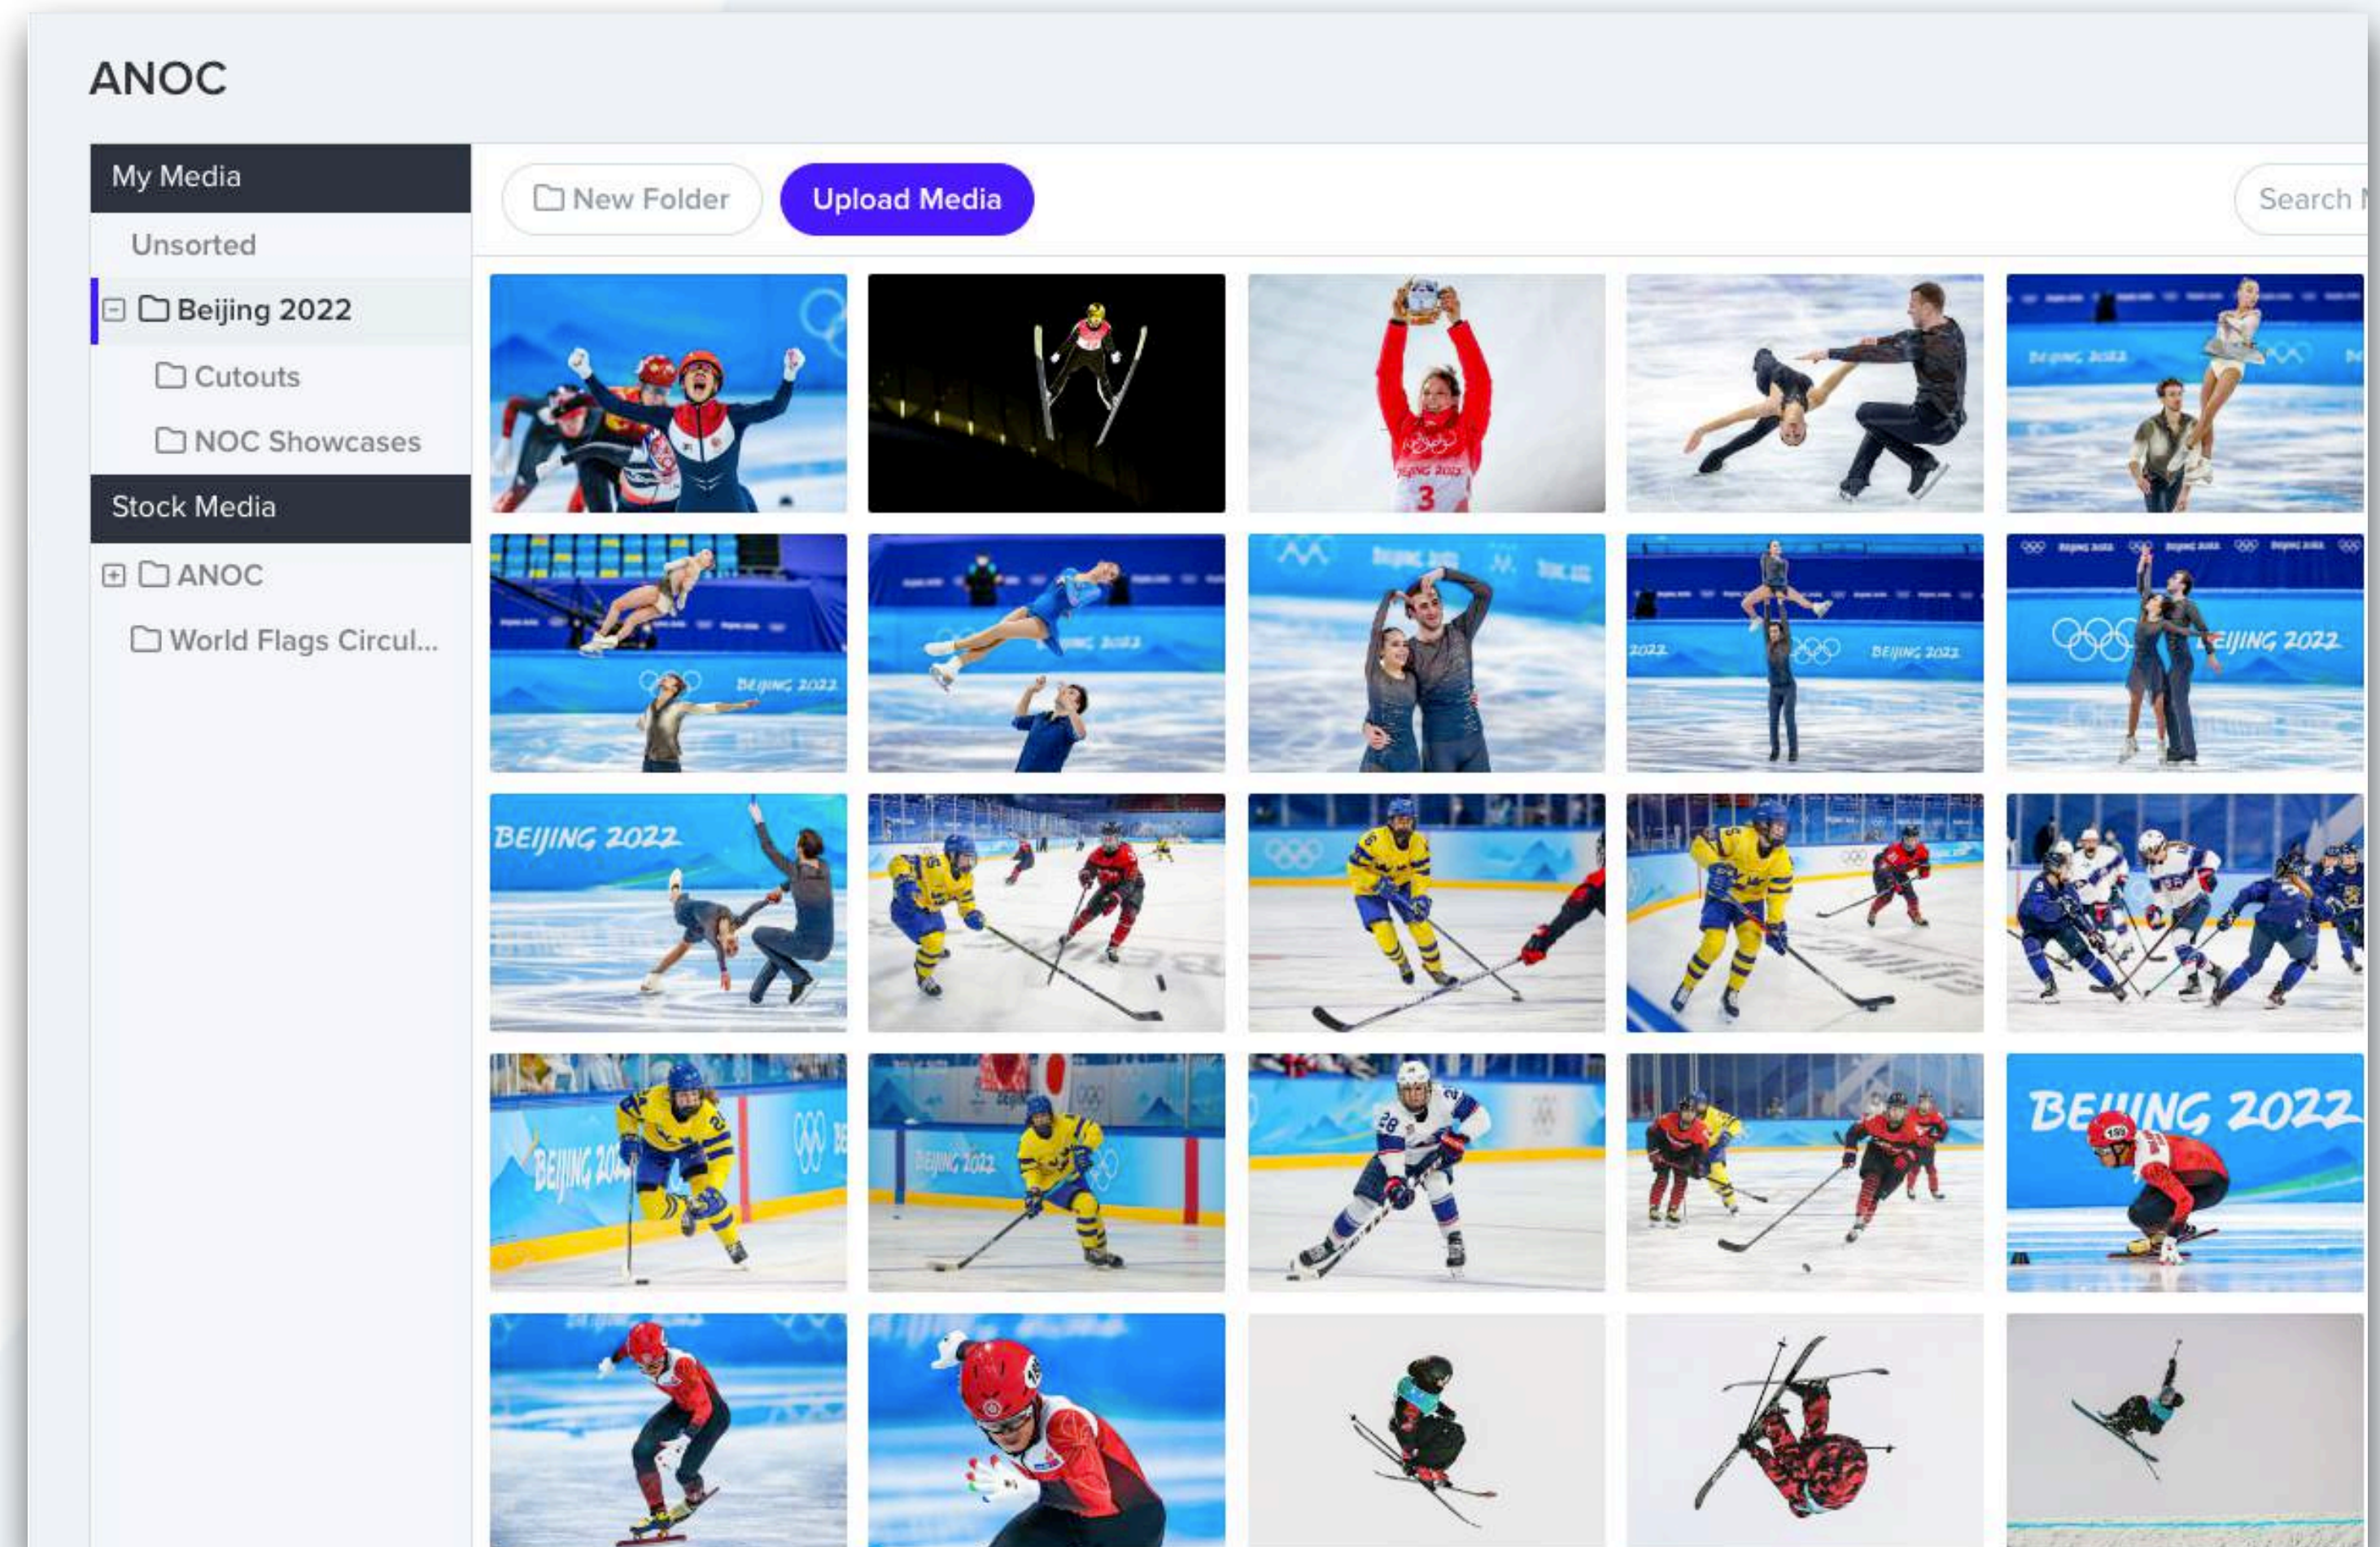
ANOC

My Media

Unsorted

Beijing 2022

Cutouts

NOC Showcases

Stock Media

ANOC

World Flags Circul...

New Folder

Upload Media

Search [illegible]

BEIJING 2022

BEIJING 2022

BEIJING 2022

BEIJING 2022

BEIJING 2022